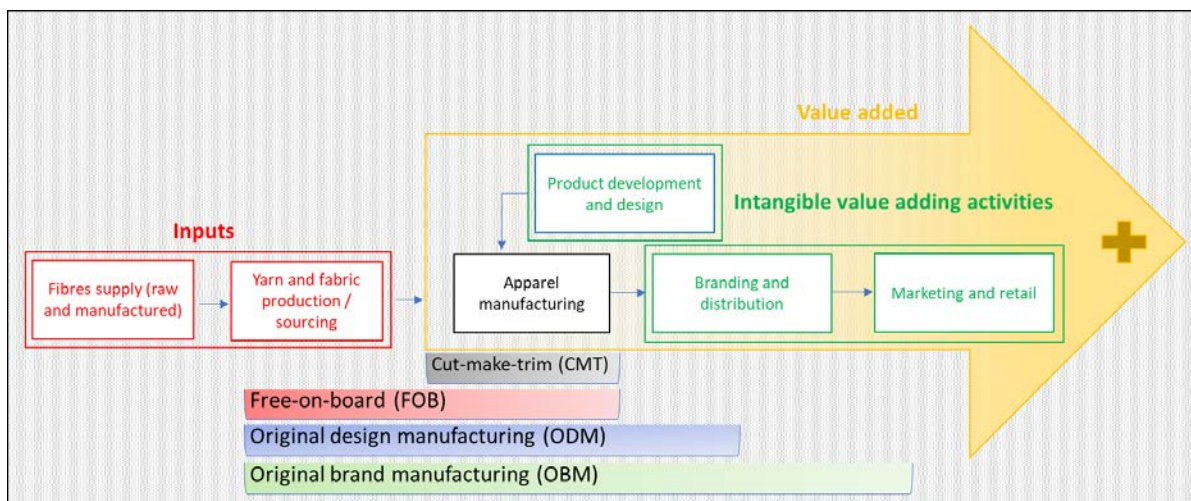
Value added

Product development and design

Intangible value adding activities

Inputs

Fibres supply (raw and manufactured)

Yarn and fabric production / sourcing

Apparel manufacturing

Branding and distribution

Marketing and retail

Cut-make-trim (CMT)

Free-on-board (FOB)

Original design manufacturing (ODM)

Original brand manufacturing (OBM)